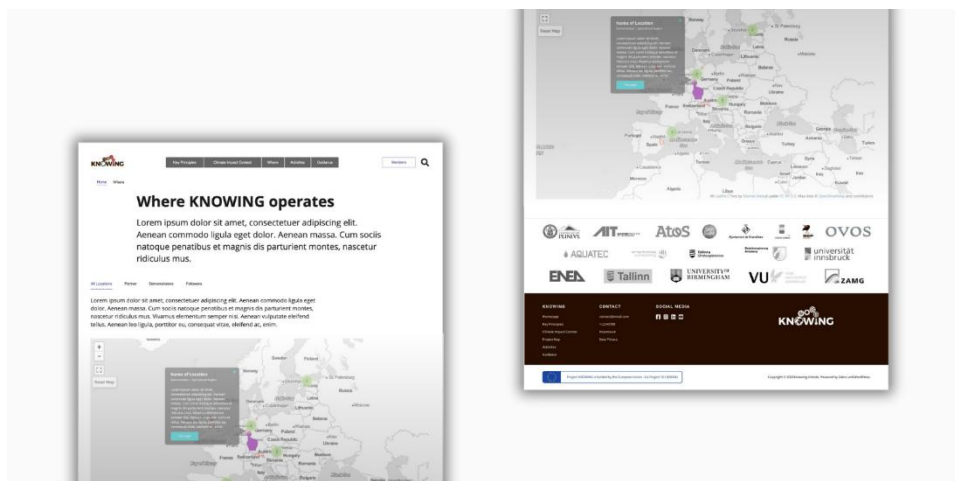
KNOWING

Key Principles | Climate Impact Context | Where | Activities | Guidance

Members

Home Where

Where KNOWING operates

Lorem ipsum dolor sit amet, consectetuer adipiscing elit. Aenean commodo ligula eget dolor. Aenean massa. Cum sociis natoque penatibus et magnis dis parturient montes, nascetur ridiculus mus.

All Locations | Partner | Demonstrators | Followers

Lorem ipsum dolor sit amet, consectetuer adipiscing elit. Aenean commodo ligula eget dolor. Aenean massa. Cum sociis natoque penatibus et magnis dis parturient montes, nascetur ridiculus mus. Vivamus elementum semper nisi. Aenean vulputate eleifend tellus. Aenean leo ligula, porttitor eu, consequat vitae, eleifend ac, enim.

Reset Map

Name of Location

Sweden Finland Norway Estonia Latvia Lithuania Germany Poland Czech Republic France Hungary Romania Ukraine Belarus Denmark

Reset Map

Name of Location

Norway Sweden Finland Estonia Latvia Lithuania Belarus Ukraine Poland Germany France Hungary Romania Bulgaria Italy Spain Portugal Greece Turkey Syria Iraq Algeria Tunisia Libya Egypt Georgia

Atos OVOS AQUATEC ENEA Tallinn UNIVERSITY OF BIRMINGHAM VU universität innsbruck ZAMG

KNOWING | CONTACT | SOCIAL MEDIA

Homepage
Key Principles
Climate Impact Context
Project Map
Activities
Guidance

KNOWING

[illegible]

Copyright © 2024 Knowing Climate. Powered by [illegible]